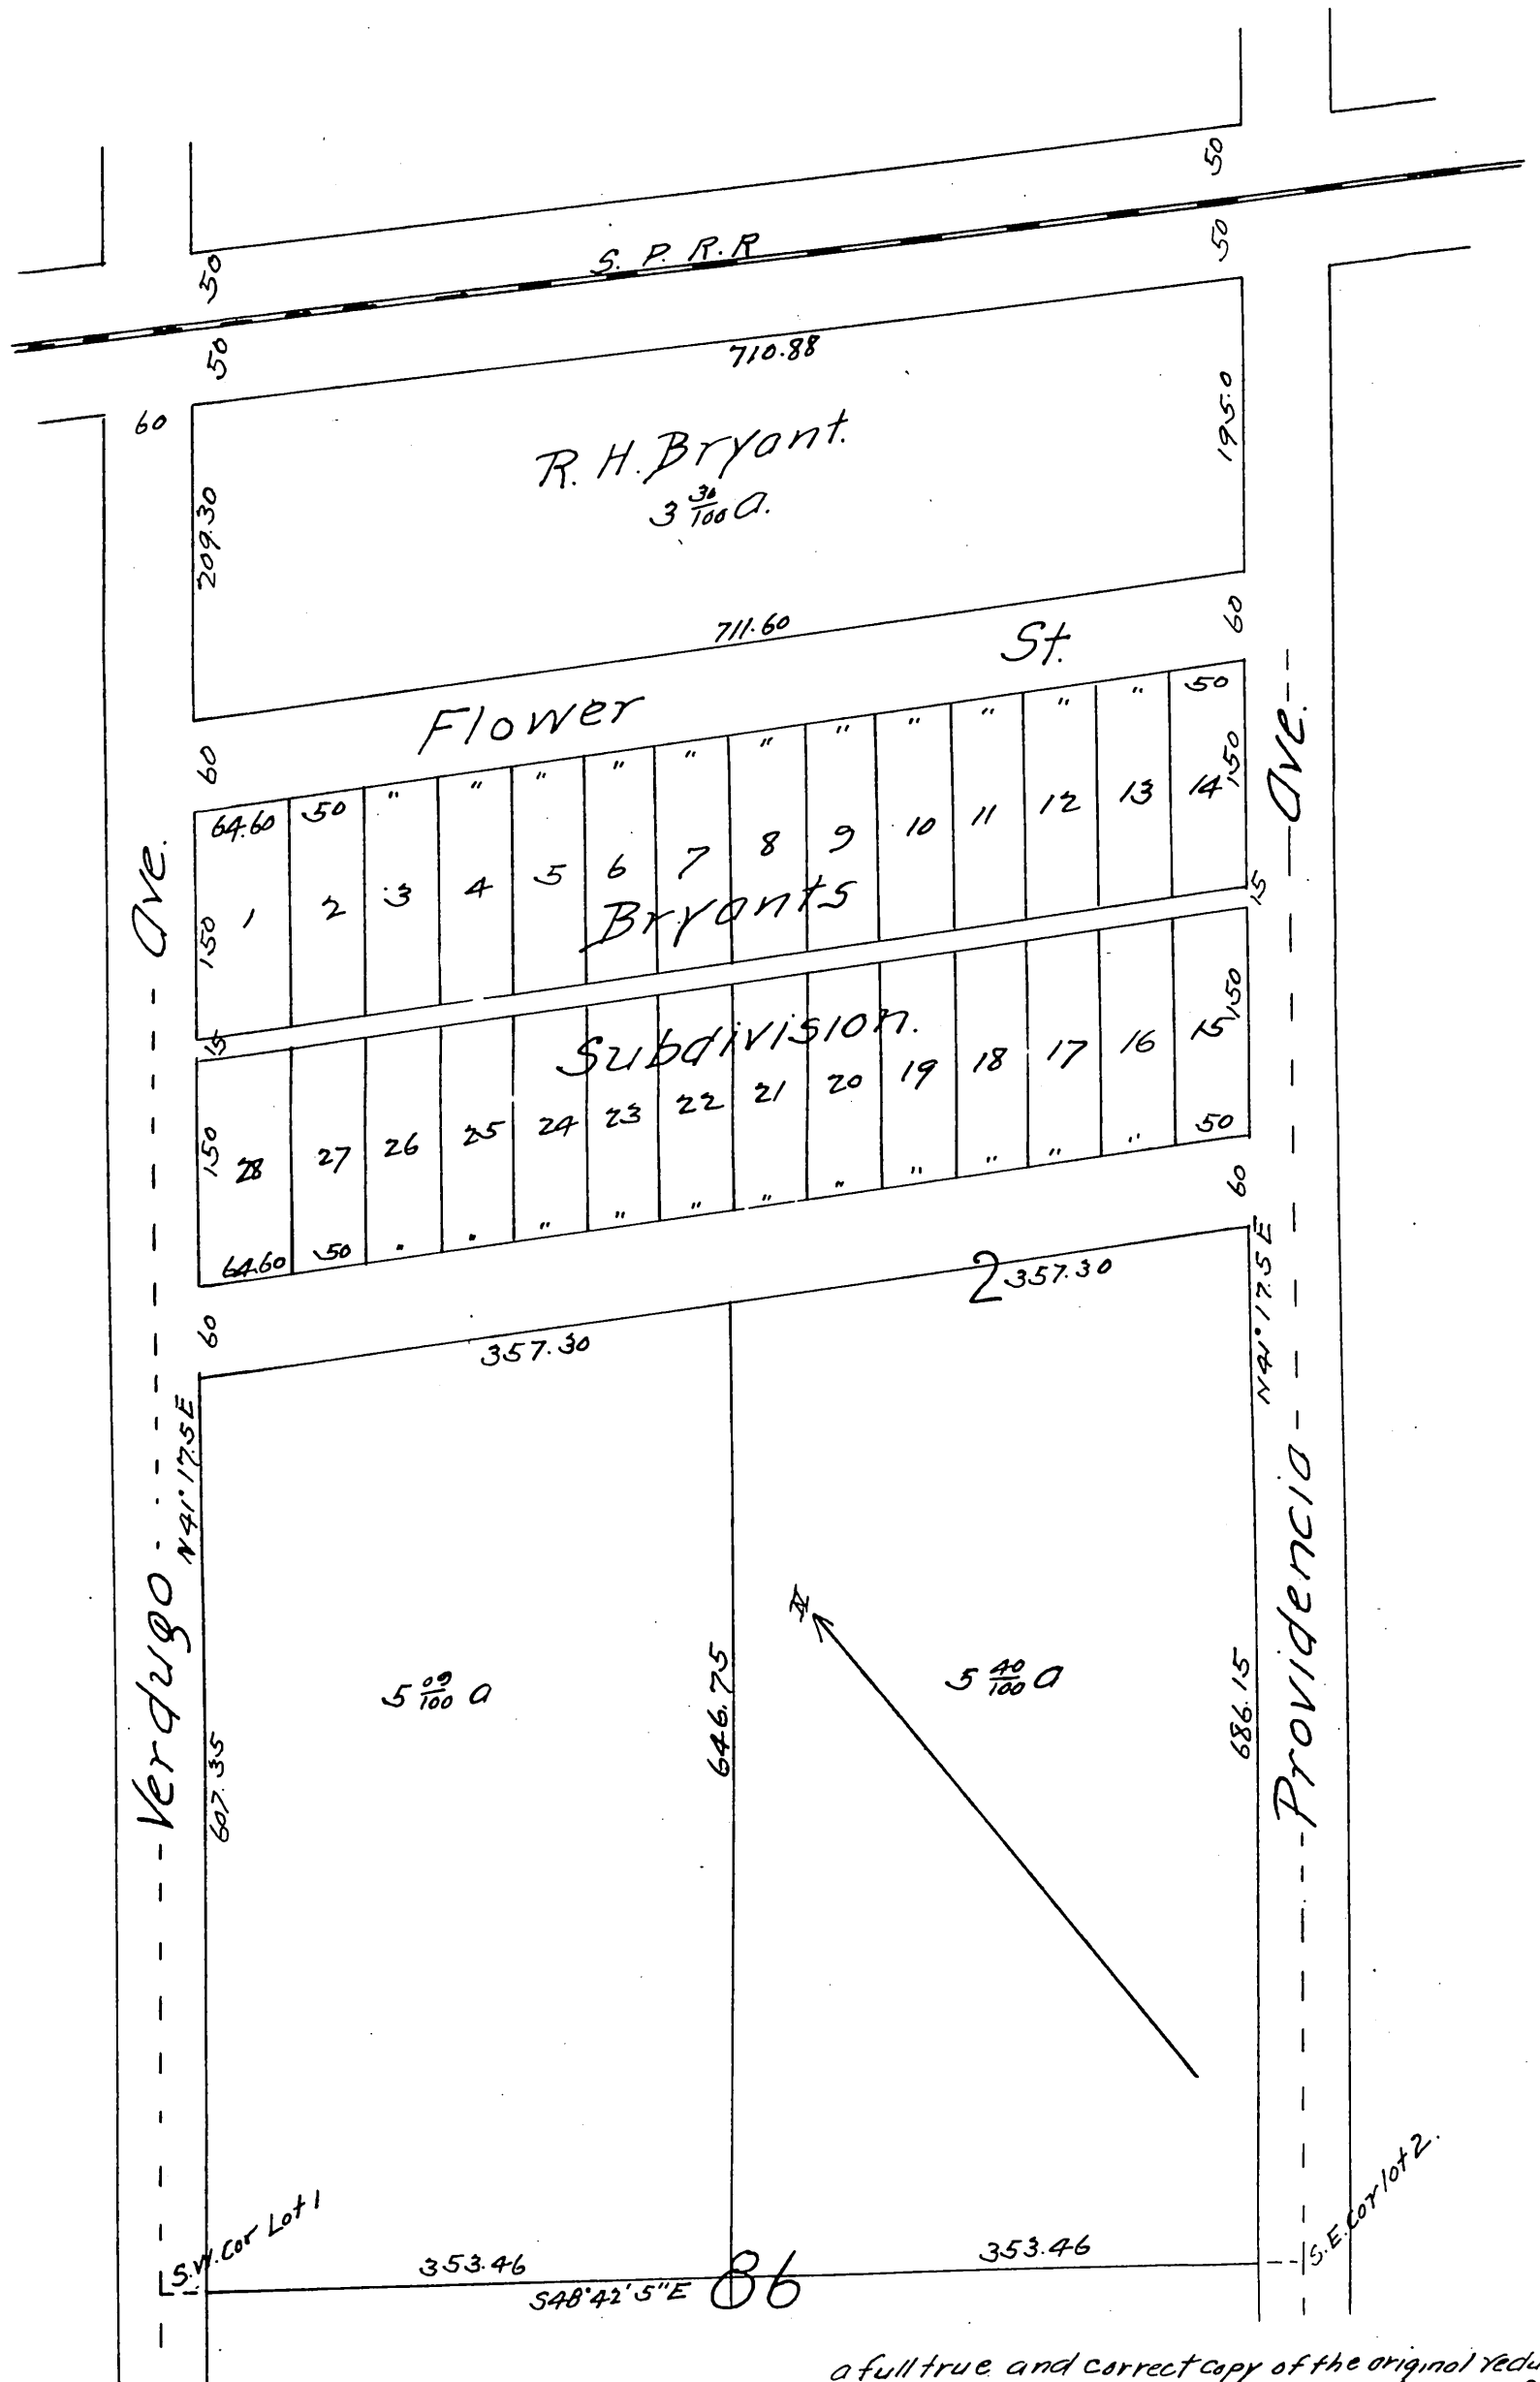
50
50
S. P. R.R
50
50
710.88
60
R. H. Bryant.
$3\frac{30}{100}$ a.
209.30
195.0
711.60
St.
60
Flower
60
50
"
"
"
"
"
"
"
"
"
"
"
"
150
64.60
50
"
"
1
2
3
4
5
6
7
8
9
10
11
12
13
14
15
Bryants
150
Ave.
Ave.
15
Subdivision.
150
15
16
17
18
19
20
21
22
23
24
25
26
27
28
150
50
"
"
"
"
"
"
"
"
"
"
64.60
50
60
2 357.30
60
357.30
N41°17.5E
N41°17.5E
$5\frac{09}{100}$ a
646.75
$5\frac{40}{100}$ a
N
607.35
686.15
Verdugo
Providencia
S.W. Cor Lot 1
S.E. Cor lot 2.
353.46
353.46
S48°42'5"E
86
a full true and correct copy of the original redu